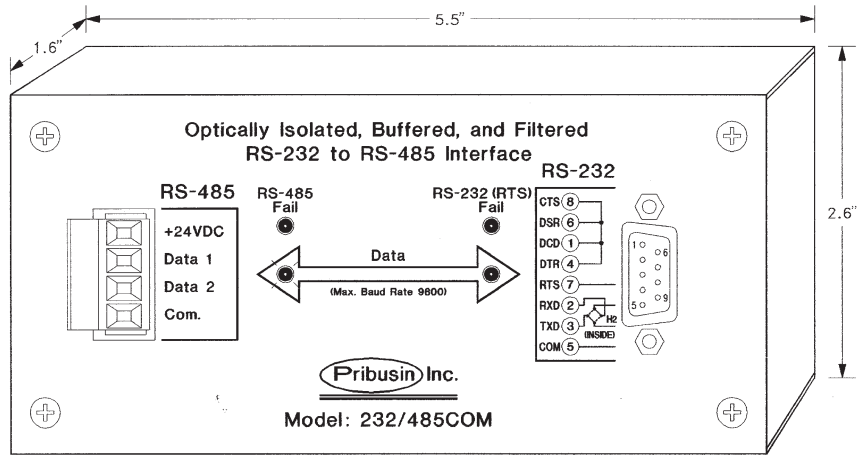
5.5"

1.6"

2.6"

Optically Isolated, Buffered, and Filtered
RS-232 to RS-485 Interface

RS-485

+24VDC
Data 1
Data 2
Com.

RS-485
Fail

RS-232 (RTS)
Fail

Data

(Max. Baud Rate 9600)

RS-232

CTS 8
DSR 6
DCD 1
DTR 4
RTS 7
RXD 2
TXD 3
COM 5

H2
(INSIDE)

1
6
5
9

Pribusin Inc.

Model: 232/485COM